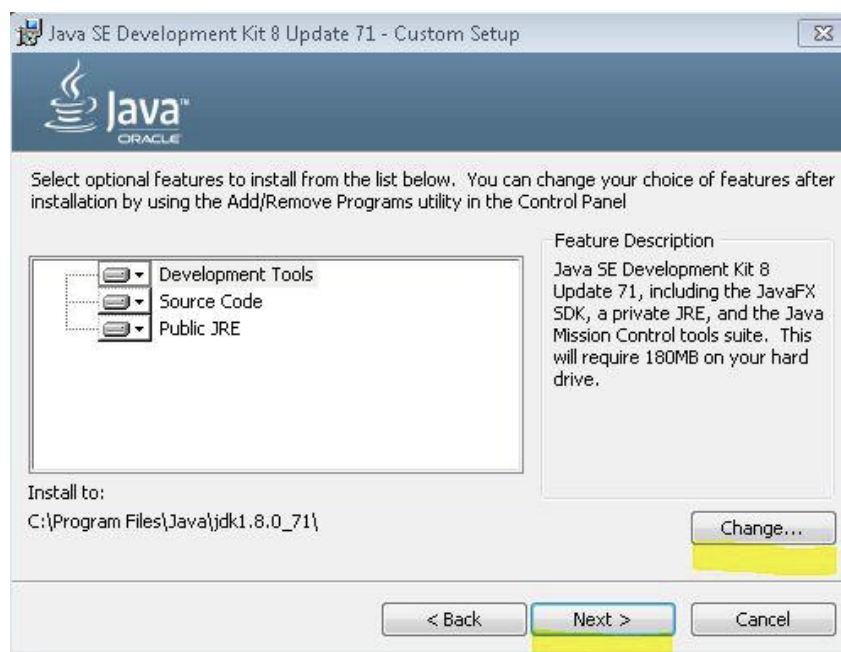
Java SE Development Kit 8 Update 71 - Custom Setup

Java™
ORACLE

Select optional features to install from the list below. You can change your choice of features after installation by using the Add/Remove Programs utility in the Control Panel

Development Tools
Source Code
Public JRE

Feature Description
Java SE Development Kit 8 Update 71, including the JavaFX SDK, a private JRE, and the Java Mission Control tools suite. This will require 180MB on your hard drive.

Install to:
C:\Program Files\Java\jdk1.8.0_71\

Change...

< Back
Next >
Cancel